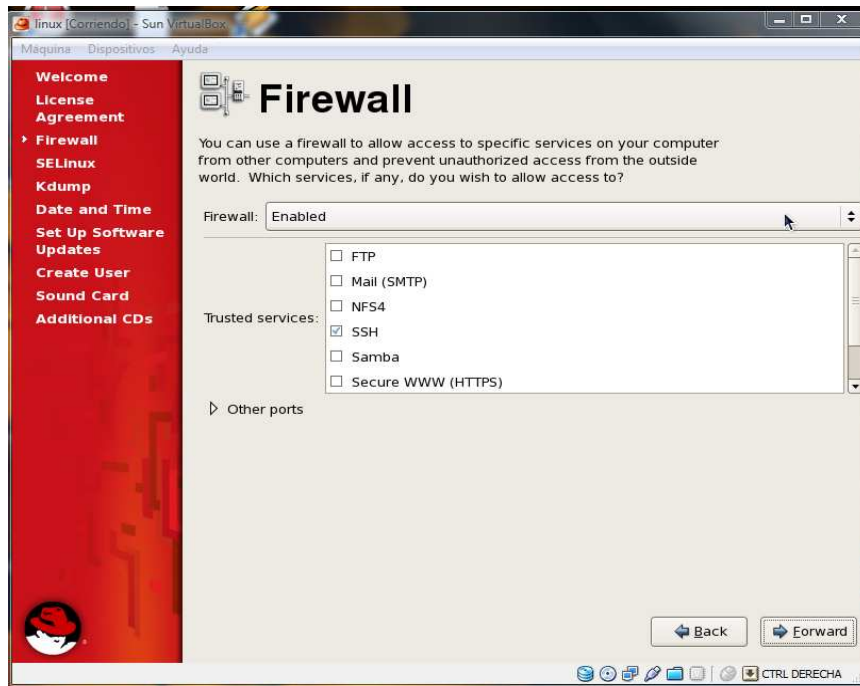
linux [Corriendo] - Sun VirtualBox

Máquina Dispositivos Ayuda

Welcome
License Agreement
Firewall
SELinux
Kdump
Date and Time
Set Up Software Updates
Create User
Sound Card
Additional CDs

Firewall

You can use a firewall to allow access to specific services on your computer from other computers and prevent unauthorized access from the outside world. Which services, if any, do you wish to allow access to?

Firewall: Enabled

Trusted services:
☐ FTP
☐ Mail (SMTP)
☐ NFS4
☑ SSH
☐ Samba
☐ Secure WWW (HTTPS)

Other ports

Back
Forward

CTRL DERECHA